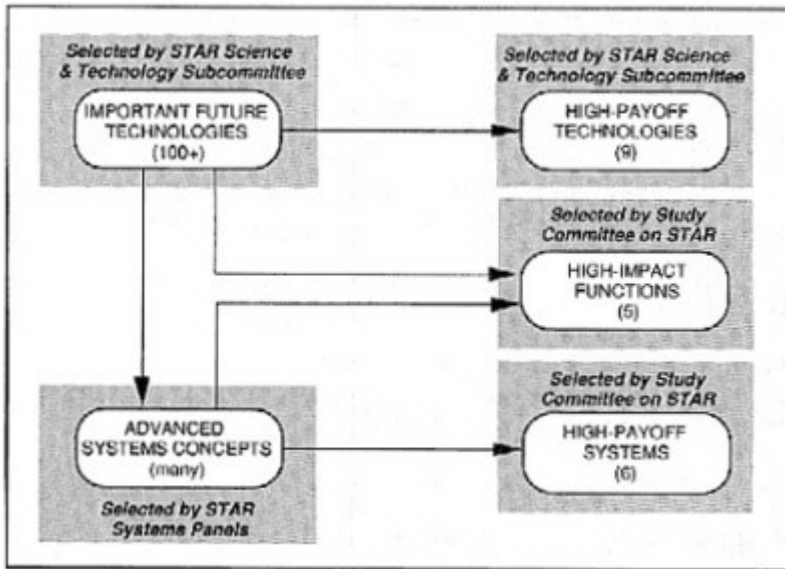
Selected by STAR Science & Technology Subcommittee

IMPORTANT FUTURE TECHNOLOGIES (100+)

Selected by STAR Science & Technology Subcommittee

HIGH-PAYOFF TECHNOLOGIES (9)

Selected by Study Committee on STAR

HIGH-IMPACT FUNCTIONS (5)

ADVANCED SYSTEMS CONCEPTS (many)

Selected by STAR Systems Panels

Selected by Study Committee on STAR

HIGH-PAYOFF SYSTEMS (6)